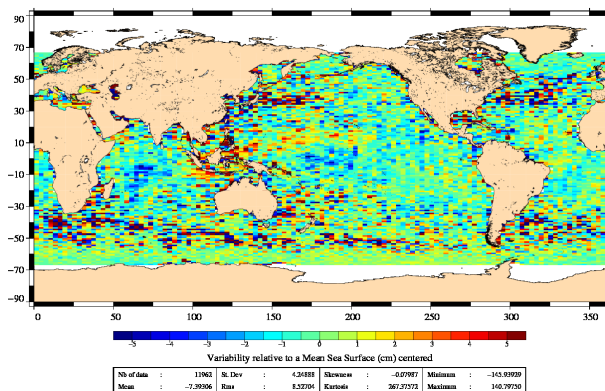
90
70
50
30
10
−10
−30
−50
−70
−90

0
50
100
150
200
250
300
350

−5
−4
−3
−2
−1
0
1
2
3
4
5

Variability relative to a Mean Sea Surface (cm) centered

| Nb of data | : | 11962 | St. Dev | : | 4.24888 | Skewness | : | −0.07987 | Minimum | : | −145.93929 |
|---|---|---|---|---|---|---|---|---|---|---|---|
| Mean | : | −7.39306 | Rms | : | 8.52704 | Kurtosis | : | 267.37372 | Maximum | : | 140.79750 |